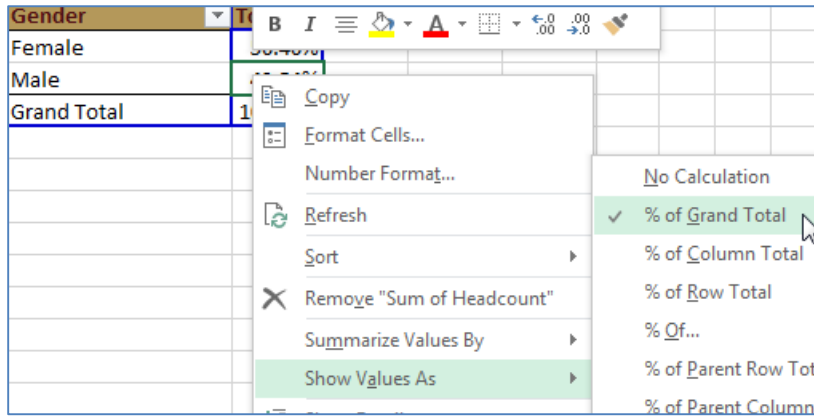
| Gender | To |
|---|---|
| Female | 58.46% |
| Male | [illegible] |
| Grand Total | 10 |

B I

Copy
Format Cells...
Number Format...
Refresh
Sort
Remove "Sum of Headcount"
Summarize Values By
Show Values As

No Calculation
% of Grand Total
% of Column Total
% of Row Total
% Of...
% of Parent Row Tot
% of Parent Column